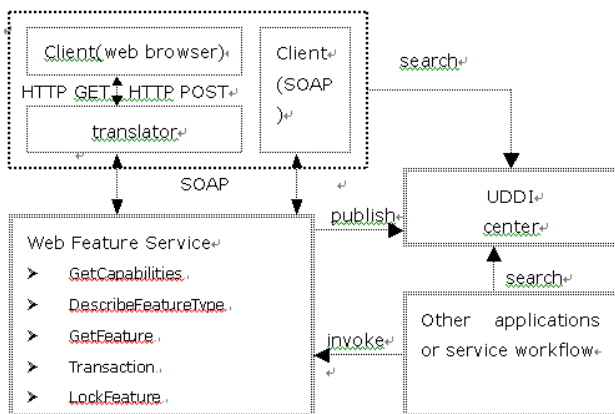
Client(web browser)

HTTP GET HTTP POST

translator

Client (SOAP )

search

SOAP

UDDI center

publish

Web Feature Service

➤ GetCapabilities

➤ DescribeFeatureType

➤ GetFeature

➤ Transaction

➤ LockFeature

search

invoke

Other applications or service workflow